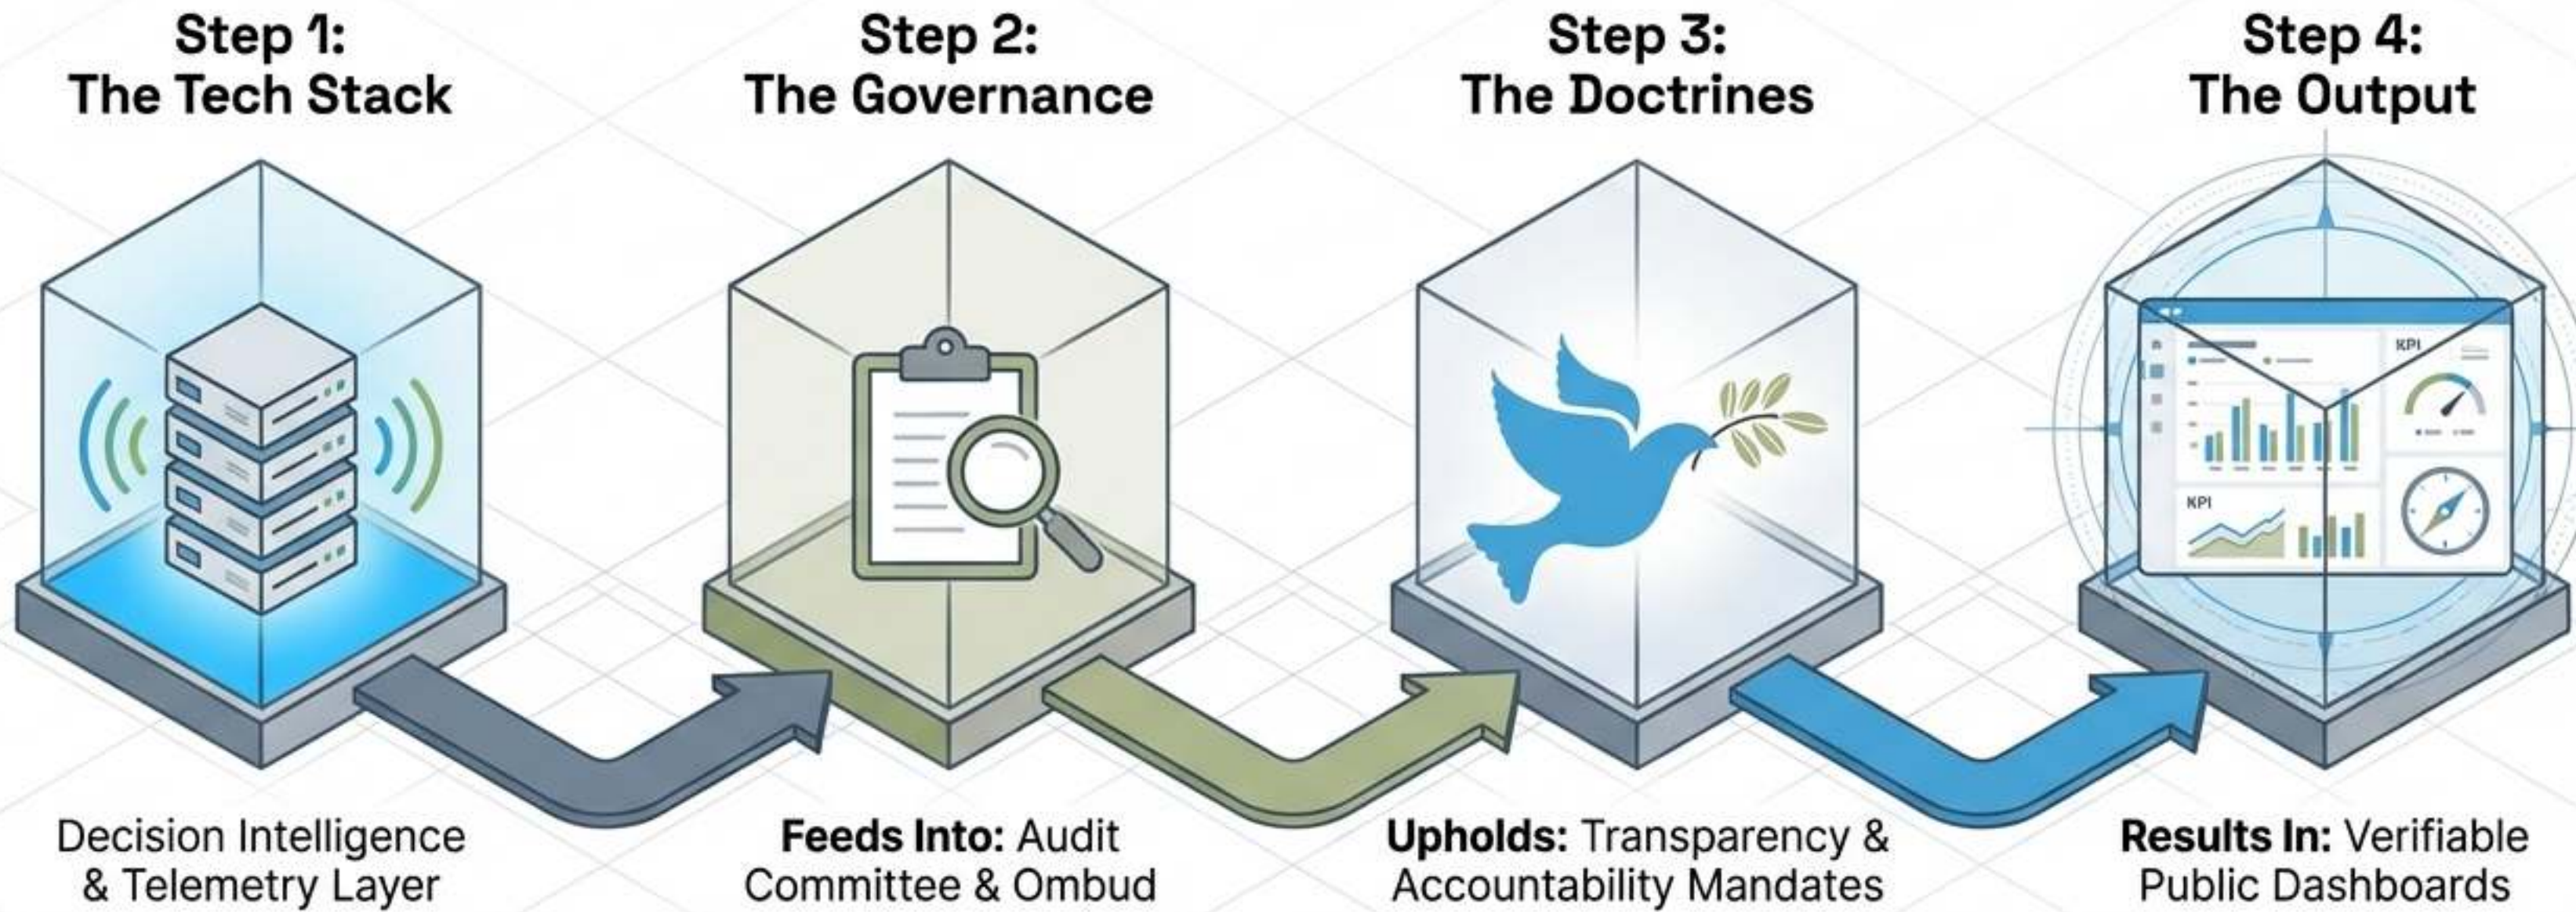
Step 1:
The Tech Stack

Step 2:
The Governance

Step 3:
The Doctrines

Step 4:
The Output

KPI

KPI

Decision Intelligence & Telemetry Layer

**Feeds Into:** Audit Committee & Ombud

**Upholds:** Transparency & Accountability Mandates

**Results In:** Verifiable Public Dashboards